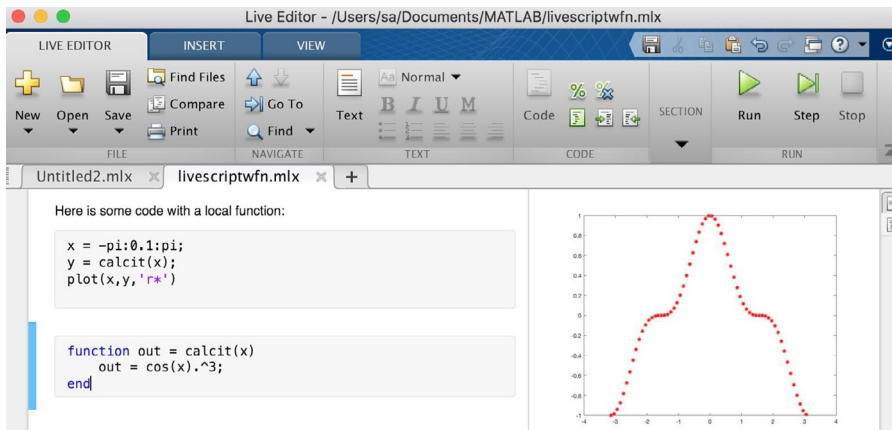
Live Editor - /Users/sa/Documents/MATLAB/livescriptwfn.mlx

LIVE EDITOR INSERT VIEW

New Open Save Find Files Compare Print
FILE
Go To Find
NAVIGATE
Text Normal
B I U M
TEXT
Code
CODE
SECTION
Run Step Stop
RUN

Untitled2.mlx livescriptwfn.mlx +

Here is some code with a local function:

x = -pi:0.1:pi;
y = calcit(x);
plot(x,y,'r*')

function out = calcit(x)
    out = cos(x).^3;
end

1
0.8
0.6
0.4
0.2
0
-0.2
-0.4
-0.6
-0.8
-1
-4 -3 -2 -1 0 1 2 3 4